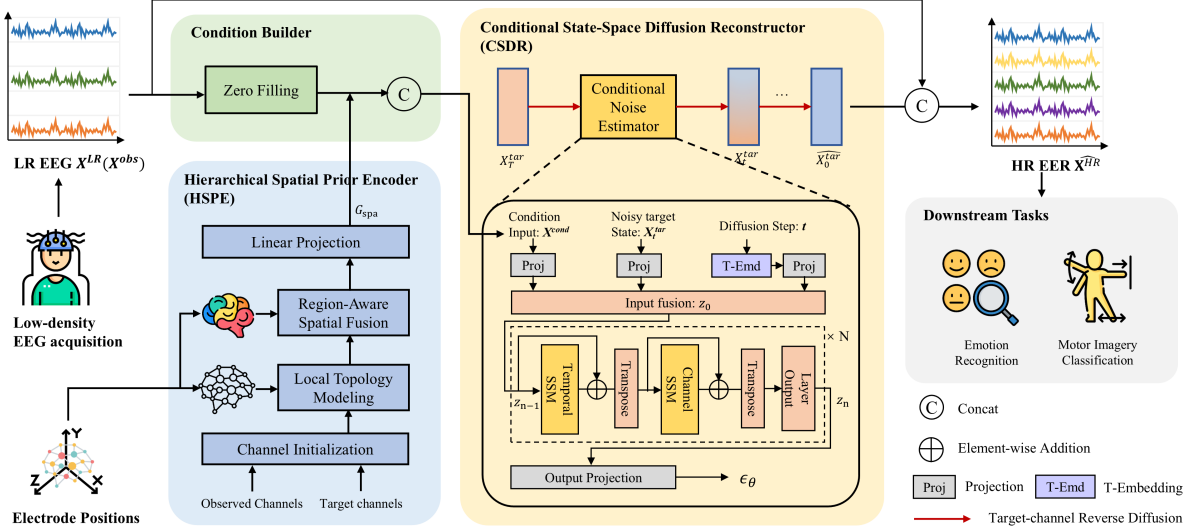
LR EEG $X^{LR}(X^{obs})$

Low-density EEG acquisition

Electrode Positions

Y

Z

X

Condition Builder

Zero Filling

C

Hierarchical Spatial Prior Encoder (HSPE)

$G_{\text{spa}}$

Linear Projection

Region-Aware Spatial Fusion

Local Topology Modeling

Channel Initialization

Observed Channels

Target channels

Conditional State-Space Diffusion Reconstructor (CSDR)

$X_T^{tar}$

Conditional Noise Estimator

$X_t^{tar}$

...

$\widehat{X_0^{tar}}$

Condition Input: $X^{cond}$

Noisy target State: $X_t^{tar}$

Diffusion Step: $t$

Proj

Proj

T-Emd

Proj

Input fusion: $z_0$

× N

$z_{n-1}$

Temporal SSM

Transpose

Channel SSM

Transpose

Layer Output

$z_n$

Output Projection

$\epsilon_\theta$

C

HR EER $X^{HR}$

Downstream Tasks

Emotion Recognition

Motor Imagery Classification

C Concat

Element-wise Addition

Proj Projection

T-Emd T-Embedding

Target-channel Reverse Diffusion